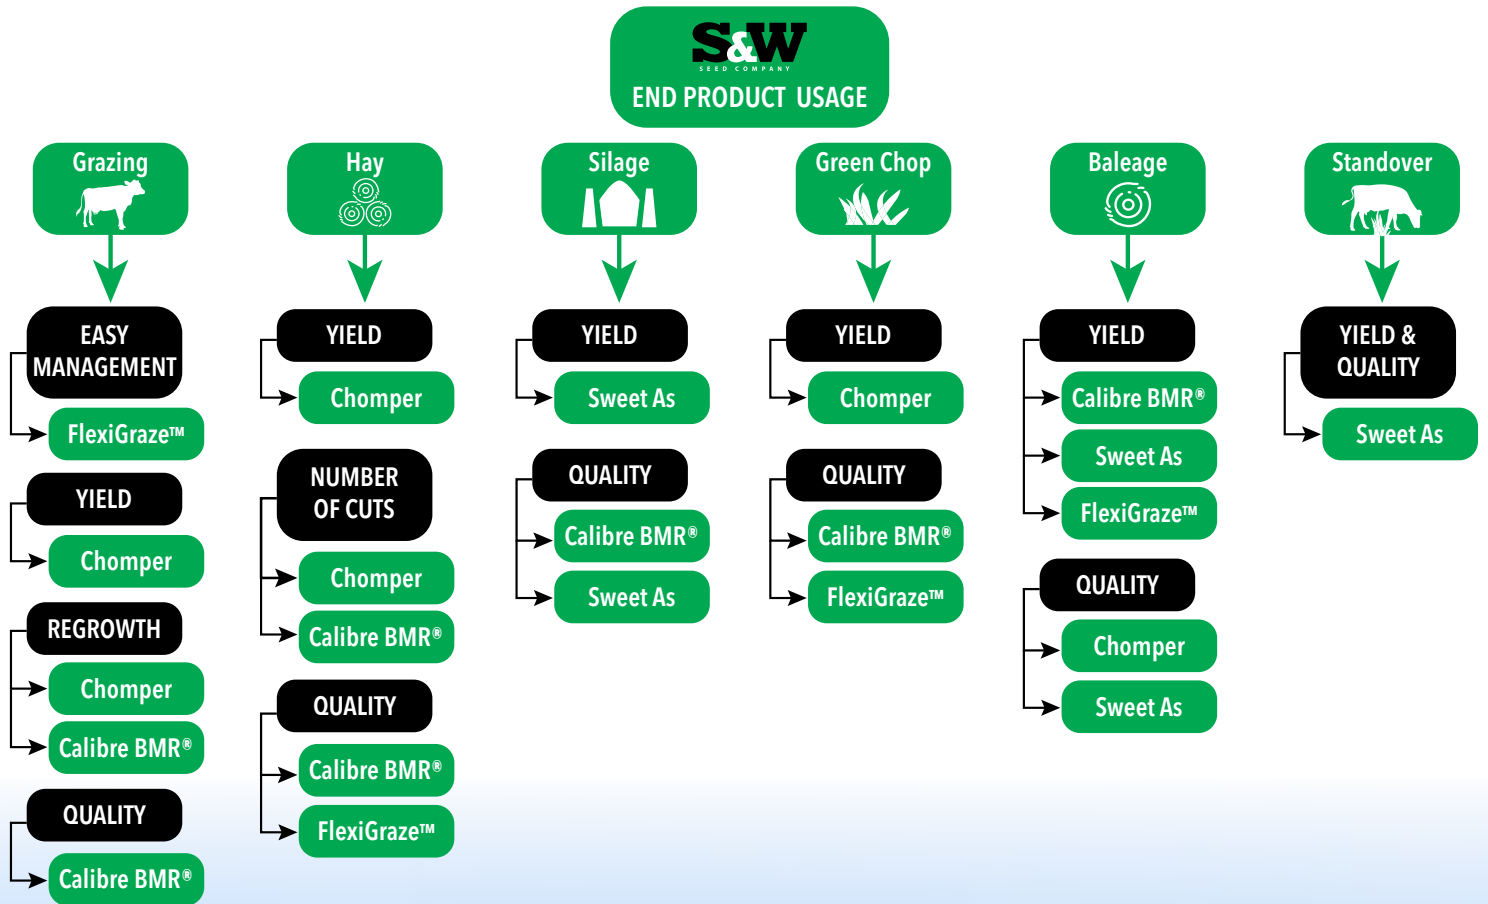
S&W
SEED COMPANY
END PRODUCT USAGE

Grazing
EASY MANAGEMENT
FlexiGraze™
YIELD
Chomper
REGROWTH
Chomper
Calibre BMR®
QUALITY
Calibre BMR®

Hay
YIELD
Chomper
NUMBER OF CUTS
Chomper
Calibre BMR®
QUALITY
Calibre BMR®
FlexiGraze™

Silage
YIELD
Sweet As
QUALITY
Calibre BMR®
Sweet As

Green Chop
YIELD
Chomper
QUALITY
Calibre BMR®
FlexiGraze™

Baleage
YIELD
Calibre BMR®
Sweet As
FlexiGraze™
QUALITY
Chomper
Sweet As

Standover
YIELD & QUALITY
Sweet As